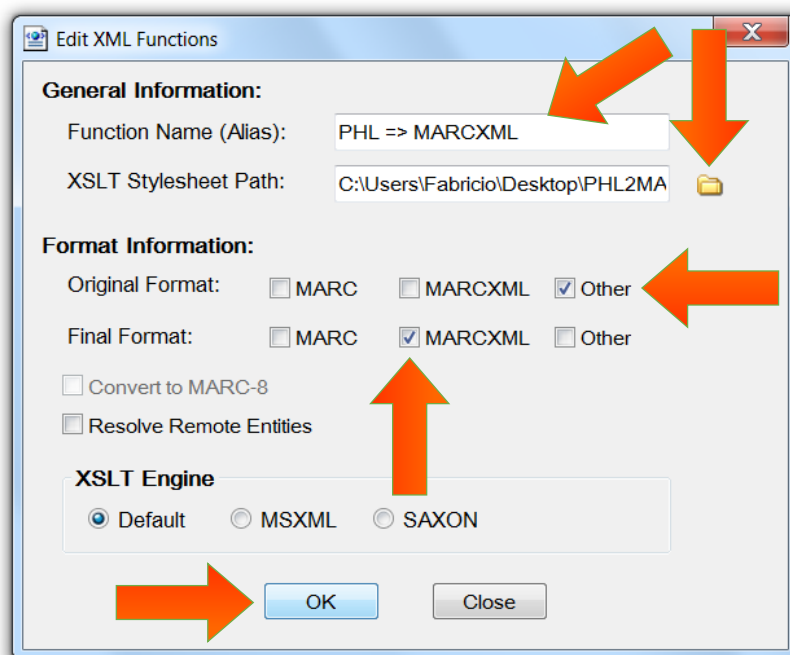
Edit XML Functions

X

General Information:

Function Name (Alias): PHL => MARCXML

XSLT Stylesheet Path: C:\Users\Fabricio\Desktop\PHL2MA

Format Information:

Original Format: MARC MARCXML Other

Final Format: MARC MARCXML Other

Convert to MARC-8

Resolve Remote Entities

XSLT Engine

Default MSXML SAXON

OK Close